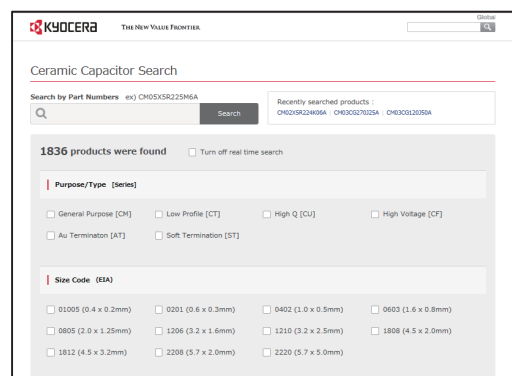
KYOCERA THE NEW VALUE FRONTIER

Global

Ceramic Capacitor Search

Search by Part Numbers ex) CM05X5R225M6A

Search

Recently searched products :
CM02X5R224K06A | CM03CG270J25A | CM03CG120J50A

1836 products were found

Turn off real time search

Purpose/Type [Series]

General Purpose [CM]
Low Profile [CT]
High Q [CU]
High Voltage [CF]
Au Terminaton [AT]
Soft Termination [ST]

Size Code (EIA)

01005 (0.4 x 0.2mm)
0201 (0.6 x 0.3mm)
0402 (1.0 x 0.5mm)
0603 (1.6 x 0.8mm)
0805 (2.0 x 1.25mm)
1206 (3.2 x 1.6mm)
1210 (3.2 x 2.5mm)
1808 (4.5 x 2.0mm)
1812 (4.5 x 3.2mm)
2208 (5.7 x 2.0mm)
2220 (5.7 x 5.0mm)